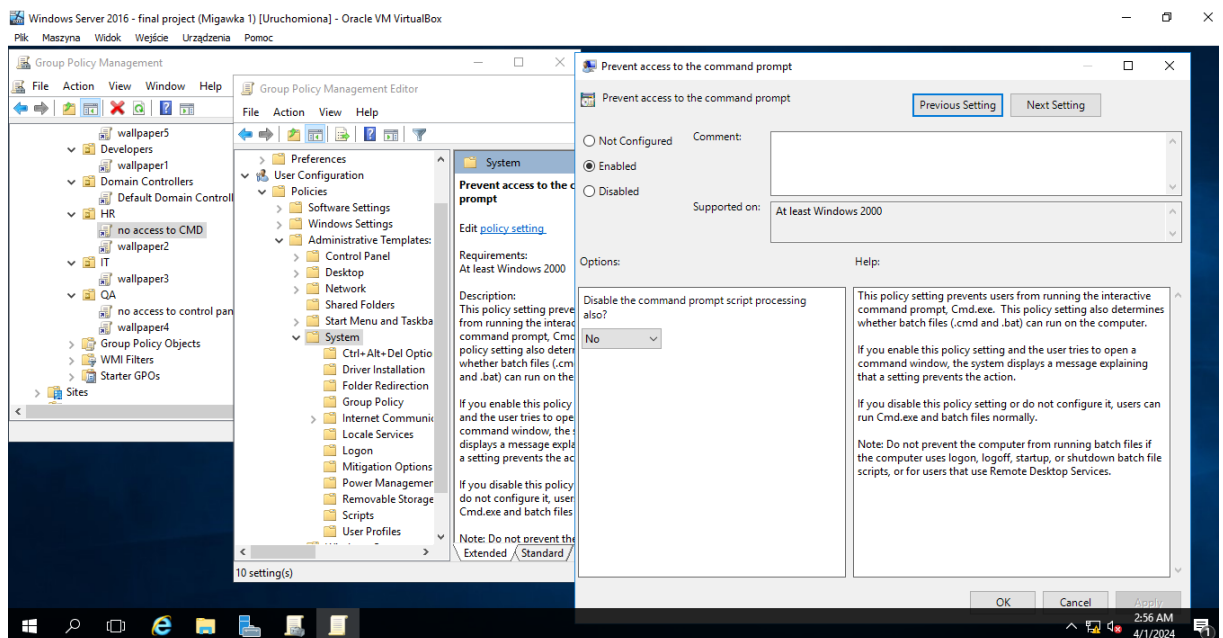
Windows Server 2016 - final project (Migawka 1) [Uruchomiona] - Oracle VM VirtualBox
Plik Maszyna Widok Wejście Urządzenia Pomoc

Group Policy Management
File Action View Window Help
wallpaper5
Developers
wallpaper1
Domain Controllers
Default Domain Controll
HR
no access to CMD
wallpaper2
IT
wallpaper3
QA
no access to control pan
wallpaper4
Group Policy Objects
WMI Filters
Starter GPOs
Sites

Group Policy Management Editor
File Action View Help
Preferences
User Configuration
Policies
Software Settings
Windows Settings
Administrative Templates:
Control Panel
Desktop
Network
Shared Folders
Start Menu and Taskba
System
Ctrl+Alt+Del Optio
Driver Installation
Folder Redirection
Group Policy
Internet Communic
Locale Services
Logon
Mitigation Options
Power Managemer
Removable Storage
Scripts
User Profiles
10 setting(s)

System
Prevent access to the c prompt
Edit policy setting
Requirements:
At least Windows 2000
Description:
This policy setting preve from running the interac command prompt, Cmd policy setting also deter whether batch files (.cm and .bat) can run on the
If you enable this policy and the user tries to ope command window, the s displays a message expla a setting prevents the ac
If you disable this policy do not configure it, user Cmd.exe and batch files
Note: Do not prevent the
Extended Standard

Prevent access to the command prompt
Prevent access to the command prompt
Previous Setting Next Setting
Not Configured
Enabled
Disabled
Comment:
Supported on: At least Windows 2000
Options:
Help:
Disable the command prompt script processing also?
No
This policy setting prevents users from running the interactive command prompt, Cmd.exe. This policy setting also determines whether batch files (.cmd and .bat) can run on the computer.

If you enable this policy setting and the user tries to open a command window, the system displays a message explaining that a setting prevents the action.

If you disable this policy setting or do not configure it, users can run Cmd.exe and batch files normally.

Note: Do not prevent the computer from running batch files if the computer uses logon, logoff, startup, or shutdown batch file scripts, or for users that use Remote Desktop Services.
OK Cancel Apply
2:56 AM
4/1/2024